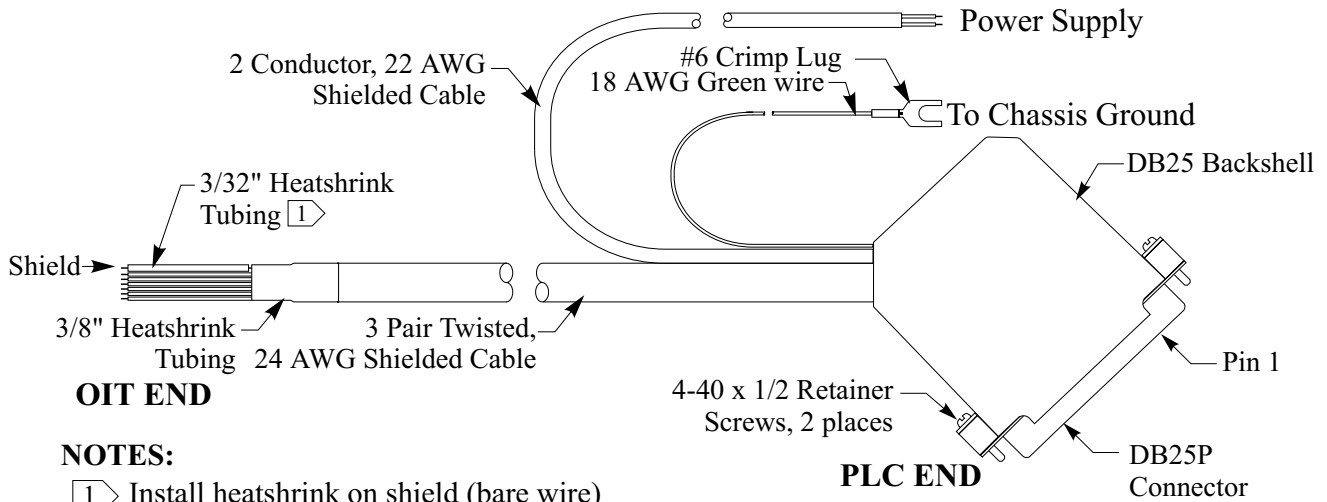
Power Supply

2 Conductor, 22 AWG Shielded Cable

#6 Crimp Lug

18 AWG Green wire

To Chassis Ground

DB25 Backshell

3/32" Heatshrink Tubing 1

Shield

3/8" Heatshrink Tubing

3 Pair Twisted, 24 AWG Shielded Cable

Pin 1

OIT END

4-40 x 1/2 Retainer Screws, 2 places

DB25P Connector

PLC END

NOTES:

1 Install heatshrink on shield (bare wire)